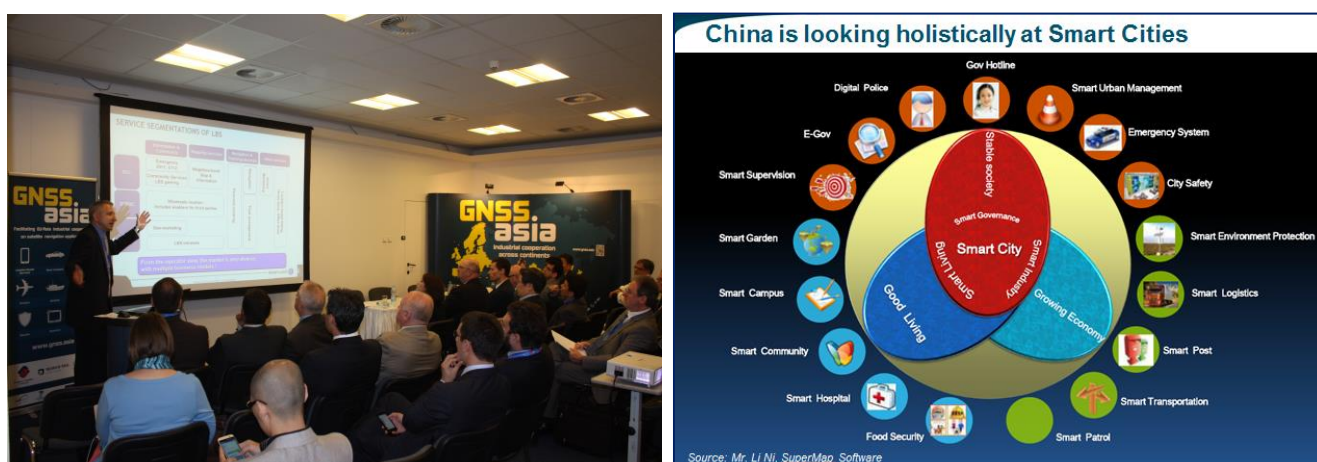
SERVICE SEGMENTATION OF LBS

GNSS.asia

GNSS.asia
Industrial cooperation across continents

China is looking holistically at Smart Cities

Gov Hotline
Digital Police
Smart Urban Management
E-Gov
Emergency System
Smart Supervision
City Safety
Smart Garden
Smart Environment Protection
Smart Campus
Smart Logistics
Smart Community
Smart Post
Smart Hospital
Smart Transportation
Food Security
Smart Patrol

Stable society
Smart Governance
Smart City
Smart Living
Smart Industry
Good Living
Growing Economy

Source: Mr. Li Ni, SuperMap Software